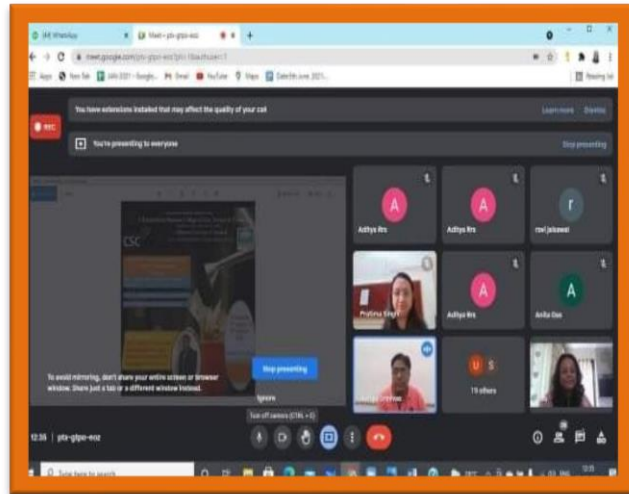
(4) WhatsApp
Meet - ptx-gtpo-eoz

meet.google.com/ptx-gtpo-eoz?pli=1&authuser=1

Apps New Tab JAN 2021 - Google... Gmail YouTube Maps DateSheet June 2021...

Reading list

REC

You have extensions installed that may affect the quality of your call

Learn more Dismiss

You're presenting to everyone

Stop presenting

CSC

Aditya Rrs

Aditya Rrs

ravi jaiswal

Pratima Singh

Aditya Rrs

Anita Das

To avoid mirroring, don't share your entire screen or browser window. Share just a tab or a different window instead.

Stop presenting

Ignore

19 others

Turn off camera (CTRL + E)

12:35 | ptx-gtpo-eoz

Type here to search